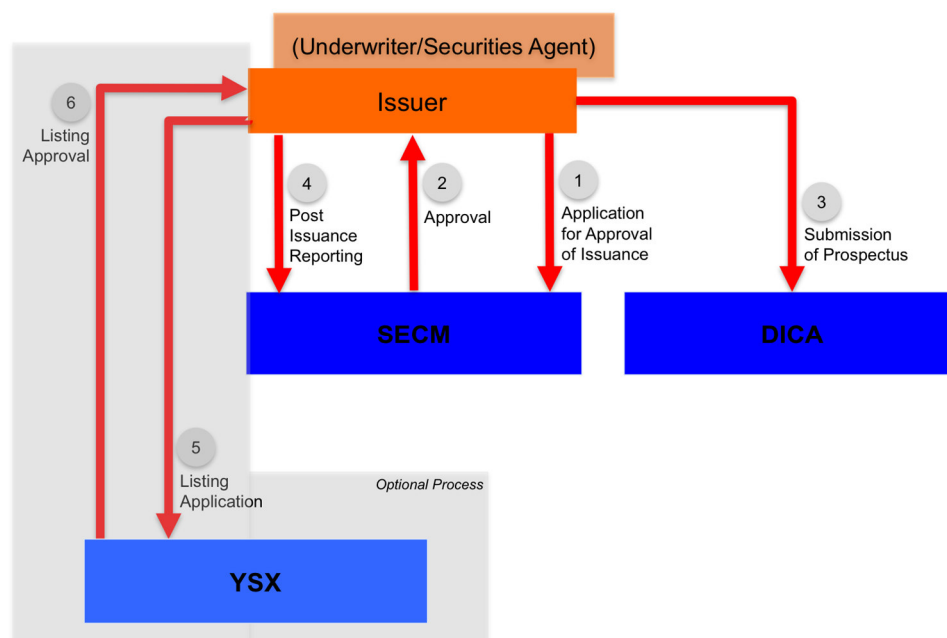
(Underwriter/Securities Agent)

Issuer

6
Listing Approval

4
Post Issuance Reporting

2
Approval

1
Application for Approval of Issuance

3
Submission of Prospectus

SECM

DICA

5
Listing Application

Optional Process

YSX